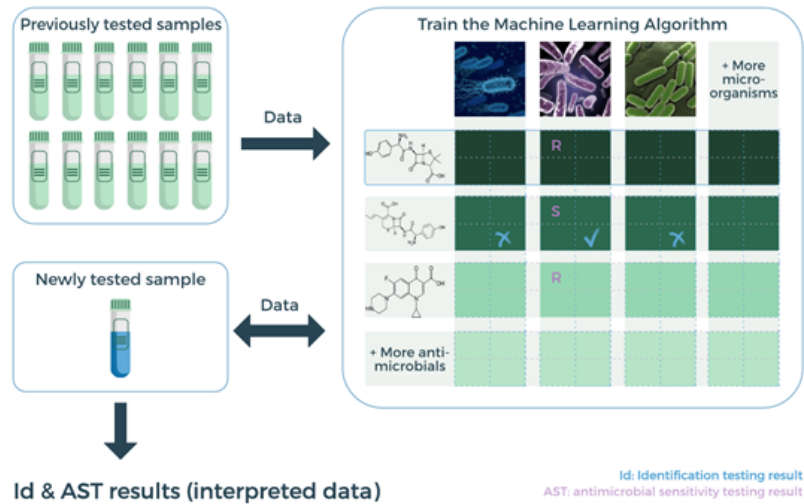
Previously tested samples

Data

Train the Machine Learning Algorithm

+ More micro-organisms

R

S

R

+ More anti-microbials

Newly tested sample

Data

Id & AST results (interpreted data)

Id: Identification testing result
AST: antimicrobial sensitivity testing result